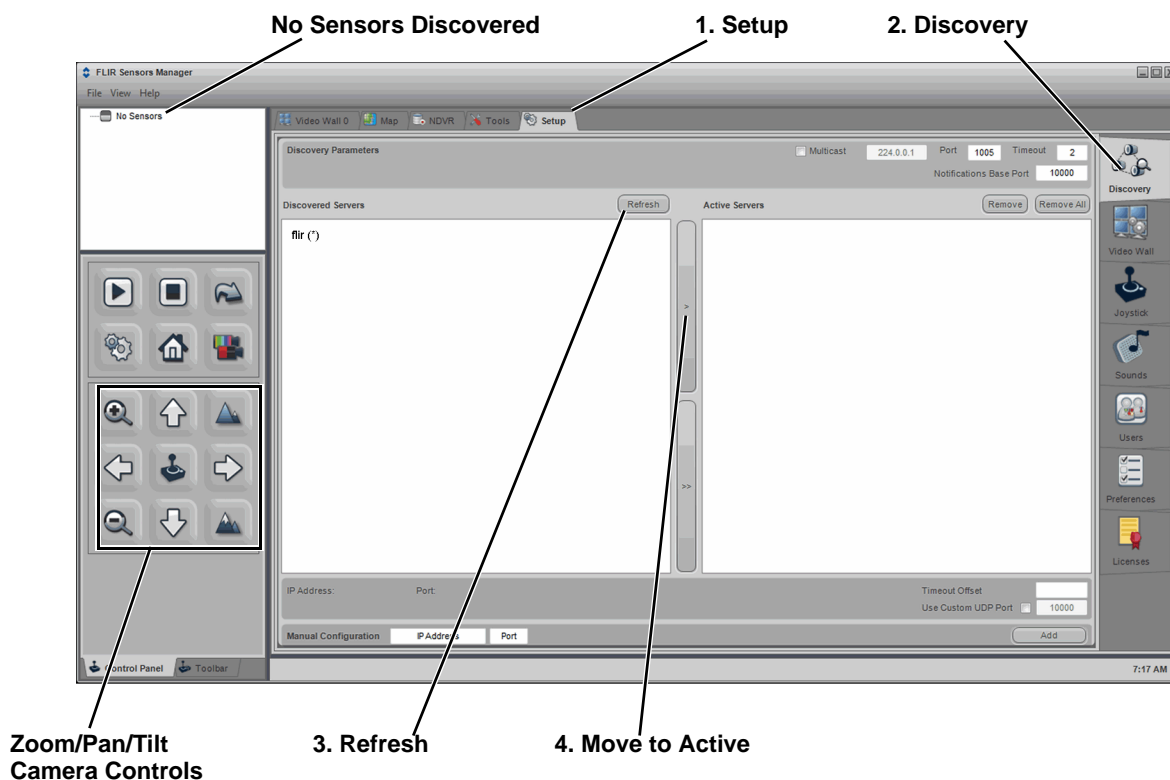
No Sensors Discovered

1. Setup

2. Discovery

FLIR Sensors Manager

File View Help

No Sensors

Video Wall 0 | Map | NDVR | Tools | Setup

Discovery Parameters

Multicast 224.0.0.1 Port 1005 Timeout 2

Notifications Base Port 10000

Discovered Servers

Refresh

Active Servers

Remove

Remove All

flir (*)

>

>>

IP Address: Port:

Timeout Offset

Use Custom UDP Port 10000

Manual Configuration IP Address Port

Add

Discovery

Video Wall

Joystick

Sounds

Users

Preferences

Licenses

Control Panel Toolbar

7:17 AM

Zoom/Pan/Tilt Camera Controls

3. Refresh

4. Move to Active